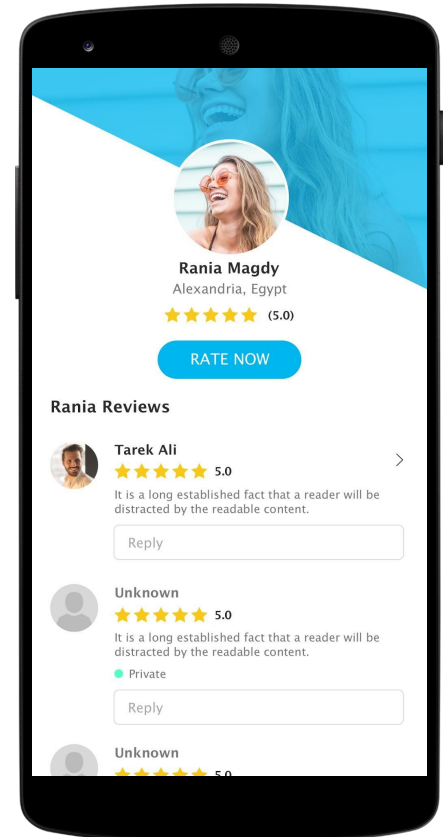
Rania Magdy
Alexandria, Egypt
(5.0)

RATE NOW

Rania Reviews

Tarek Ali
5.0
It is a long established fact that a reader will be distracted by the readable content.
Reply

Unknown
5.0
It is a long established fact that a reader will be distracted by the readable content.
Private
Reply

Unknown
5.0